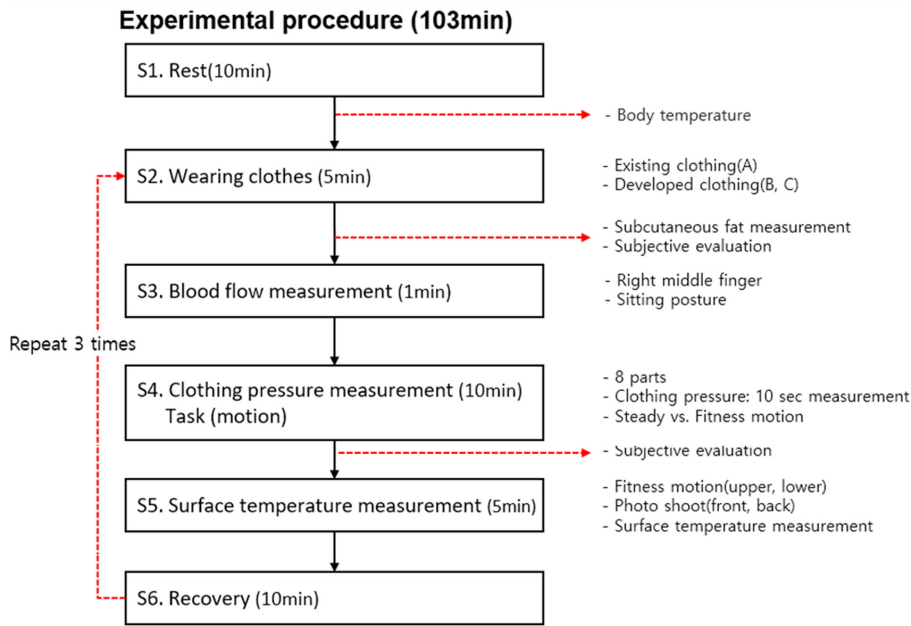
Experimental procedure (103min)

S1. Rest(10min)

- Body temperature

S2. Wearing clothes (5min)

- Existing clothing(A)
- Developed clothing(B, C)

- Subcutaneous fat measurement
- Subjective evaluation

S3. Blood flow measurement (1min)

- Right middle finger
- Sitting posture

Repeat 3 times

S4. Clothing pressure measurement (10min)
Task (motion)

- 8 parts
- Clothing pressure: 10 sec measurement
- Steady vs. Fitness motion

- Subjective evaluation

S5. Surface temperature measurement (5min)

- Fitness motion(upper, lower)
- Photo shoot(front, back)
- Surface temperature measurement

S6. Recovery (10min)